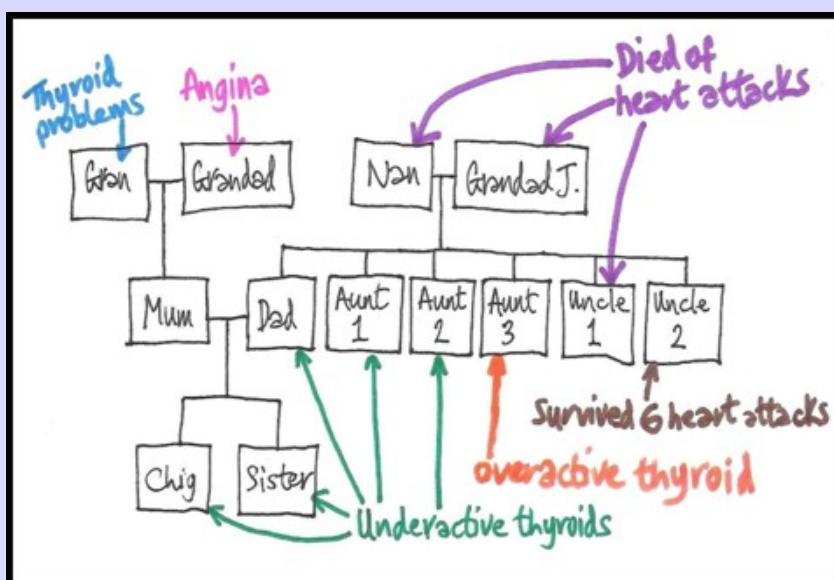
Thyroid problems

Angina

Died of heart attacks

Gran

Grandad

Nan

Grandad J.

Mum

Dad

Aunt 1

Aunt 2

Aunt 3

Uncle 1

Uncle 2

Survived 6 heart attacks

Chig

Sister

overactive thyroid

Underactive thyroids